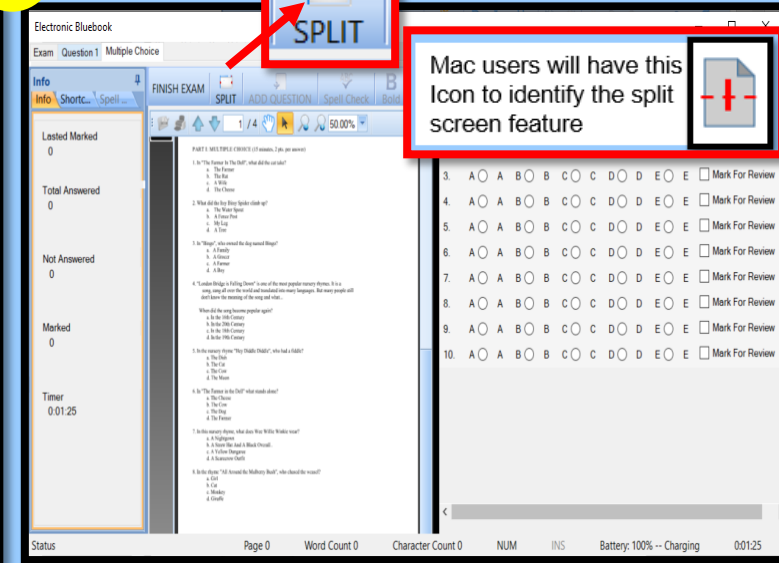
Electronic Bluebook

Exam Question 1 Multiple Choice

SPLIT

Mac users will have this Icon to identify the split screen feature

Info

Info Shortc... Spell ...

FINISH EXAM SPLIT ADD QUESTION Spell Check Bold

1 / 4 50.00%

Lasted Marked
0

Total Answered
0

Not Answered
0

Marked
0

Timer
0:01:25

PART I. MULTIPLE CHOICE (15 minutes, 2 pts. per answer)

1. In "The Farmer In The Dell", what did the cat take?
a. The Farmer
b. The Rat
c. A Wife
d. The Cheese

2. What did the Itsy Bitsy Spider climb up?
a. The Water Spout
b. A Fence Post
c. My Leg
d. A Tree

3. In "Bingo", who owned the dog named Bingo?
a. A Family
b. A Grocer
c. A Farmer
d. A Boy

4. "London Bridge is Falling Down" is one of the most popular nursery rhymes. It is a song sung all over the world and translated into many languages. But many people still don't know the meaning of the song and what...

When did the song become popular again?
a. In the 16th Century
b. In the 20th Century
c. In the 18th Century
d. In the 19th Century

5. In the nursery rhyme "Hey Diddle Diddle", who had a fiddle?
a. The Dish
b. The Cat
c. The Cow
d. The Moon

6. In "The Farmer in the Dell" what stands alone?
a. The Cheese
b. The Cow
c. The Dog
d. The Farmer

7. In the nursery rhyme, what does Wee Willie Winkie wear?
a. A Nightgown
b. A Straw Hat And A Black Overall
c. A Yellow Dungaree
d. A Scarecrow Outfit

8. In the rhyme "All Around the Mulberry Bush", who chased the weasel?
a. Girl
b. Cat
c. Monkey
d. Giraffe

3. A A B B C C D D E E Mark For Review
4. A A B B C C D D E E Mark For Review
5. A A B B C C D D E E Mark For Review
6. A A B B C C D D E E Mark For Review
7. A A B B C C D D E E Mark For Review
8. A A B B C C D D E E Mark For Review
9. A A B B C C D D E E Mark For Review
10. A A B B C C D D E E Mark For Review

Status Page 0 Word Count 0 Character Count 0 NUM INS Battery: 100% -- Charging 0:01:25